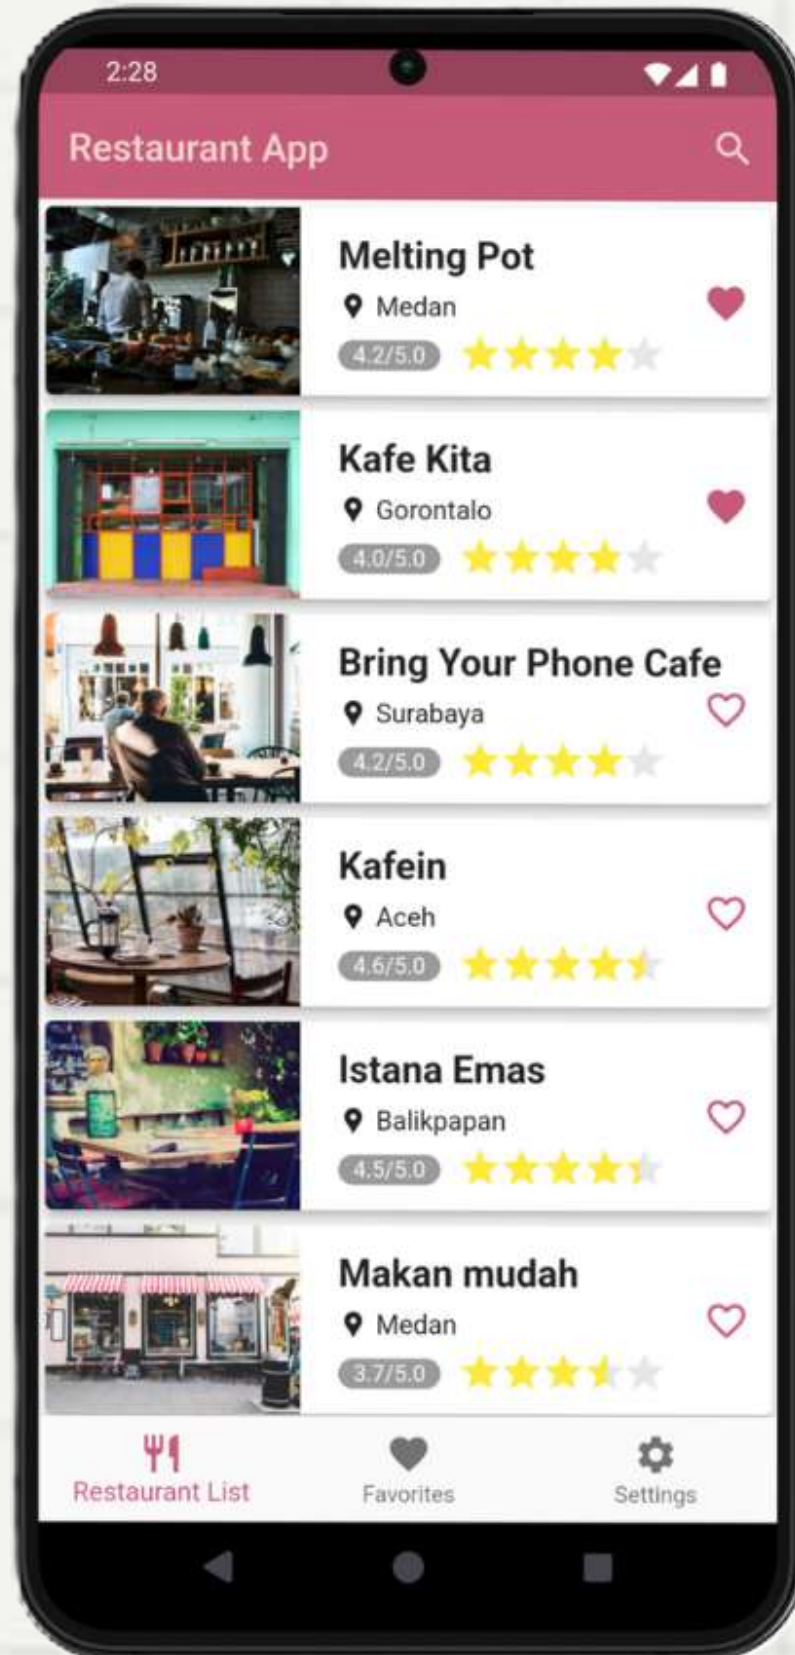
2:28

Restaurant App

Melting Pot
Medan
4.2/5.0

Kafe Kita
Gorontalo
4.0/5.0

Bring Your Phone Cafe
Surabaya
4.2/5.0

Kafein
Aceh
4.6/5.0

Istana Emas
Balikpapan
4.5/5.0

Makan mudah
Medan
3.7/5.0

Restaurant List
Favorites
Settings